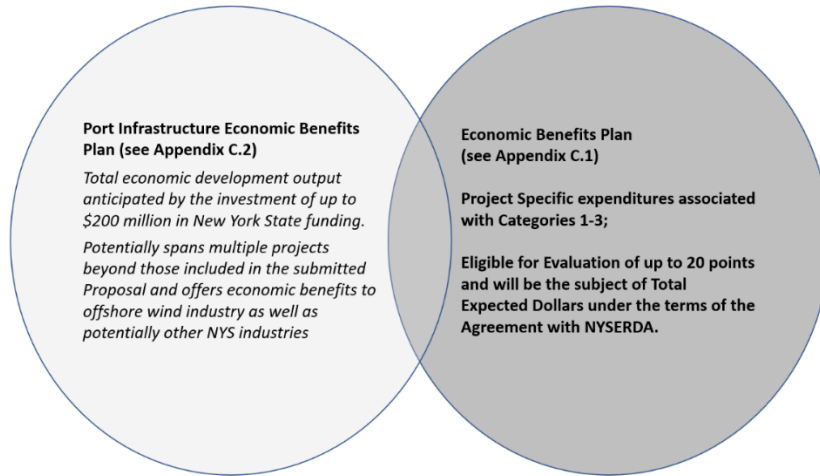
Port Infrastructure Economic Benefits Plan (see Appendix C.2)

Total economic development output anticipated by the investment of up to \$200 million in New York State funding.

Potentially spans multiple projects beyond those included in the submitted Proposal and offers economic benefits to offshore wind industry as well as potentially other NYS industries

Economic Benefits Plan
(see Appendix C.1)

Project Specific expenditures associated with Categories 1-3;

Eligible for Evaluation of up to 20 points and will be the subject of Total Expected Dollars under the terms of the Agreement with NYSERDA.